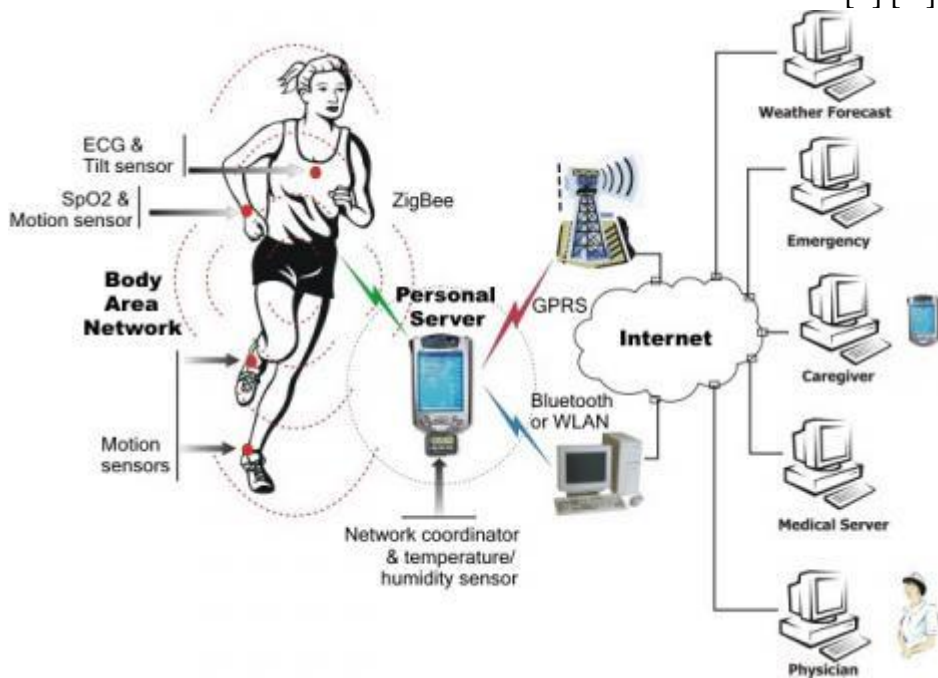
ECG & Tilt sensor

SpO2 & Motion sensor

Body Area Network

Motion sensors

ZigBee

Personal Server

Network coordinator & temperature/ humidity sensor

GPRS

Bluetooth or WLAN

Internet

Weather Forecast

Emergency

Caregiver

Medical Server

Physician